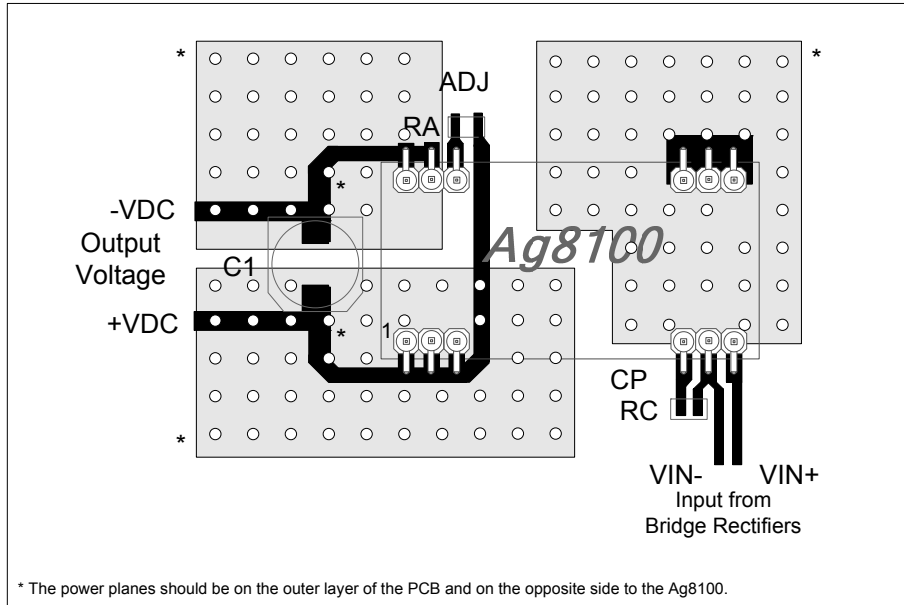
*

ADJ

*

RA

*

-VDC

Output Voltage

Ag8100

C1

+VDC

*

1

CP

RC

*

VIN-

VIN+

Input from Bridge Rectifiers

* The power planes should be on the outer layer of the PCB and on the opposite side to the Ag8100.